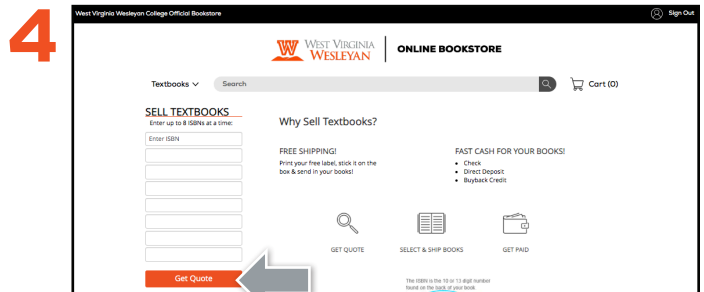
4

West Virginia Wesleyan College Official Bookstore

Sign Out

W WEST VIRGINIA WESLEYAN | ONLINE BOOKSTORE

Textbooks

Search

Cart (0)

SELL TEXTBOOKS

Enter up to 8 ISBNs at a time:

Enter ISBN

Get Quote

Why Sell Textbooks?

FREE SHIPPING!

Print your free label, stick it on the box & send in your books!

FAST CASH FOR YOUR BOOKS!

• Check
• Direct Deposit
• Buyback Credit

GET QUOTE

SELECT & SHIP BOOKS

GET PAID

The ISBN is the 10 or 13 digit number found on the back of your book.